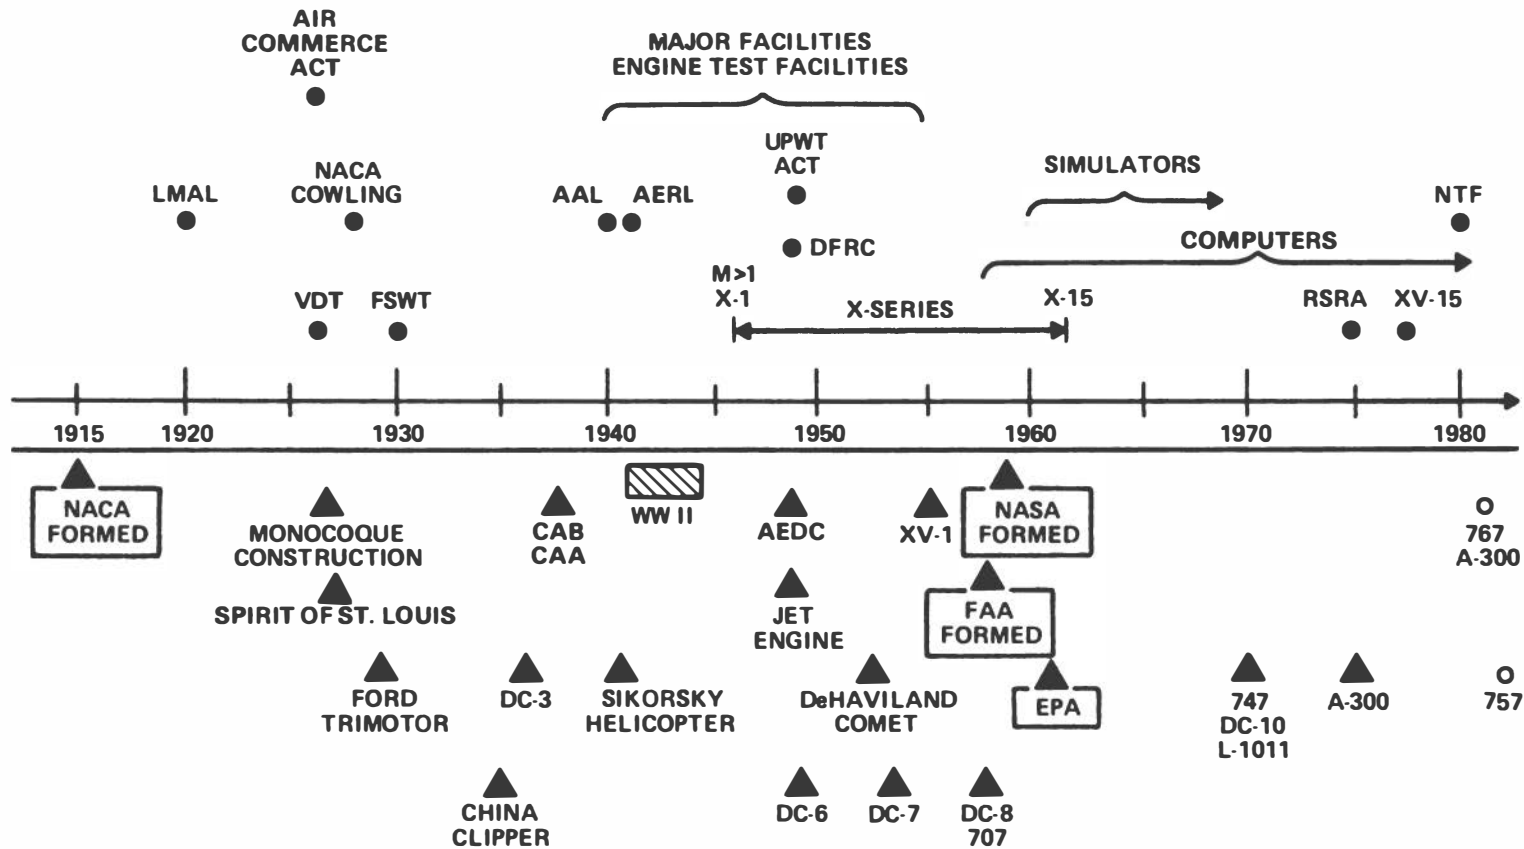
AIR COMMERCE ACT

MAJOR FACILITIES
ENGINE TEST FACILITIES

UPWT ACT

SIMULATORS

LMAL

NACA COWLING

AAL

AERL

NTF

DFRC

COMPUTERS

M>1
X-1

X-SERIES

X-15

VDT

FSWT

RSRA

XV-15

1915

1920

1930

1940

1950

1960

1970

1980

NACA FORMED

MONOCOQUE CONSTRUCTION

SPIRIT OF ST. LOUIS

CAB
CAA

WW II

AEDC

XV-1

NASA FORMED

767
A-300

JET ENGINE

FAA FORMED

FORD TRIMOTOR

DC-3

SIKORSKY HELICOPTER

DeHAVILAND COMET

EPA

747
DC-10
L-1011

A-300

757

CHINA CLIPPER

DC-6

DC-7

DC-8
707